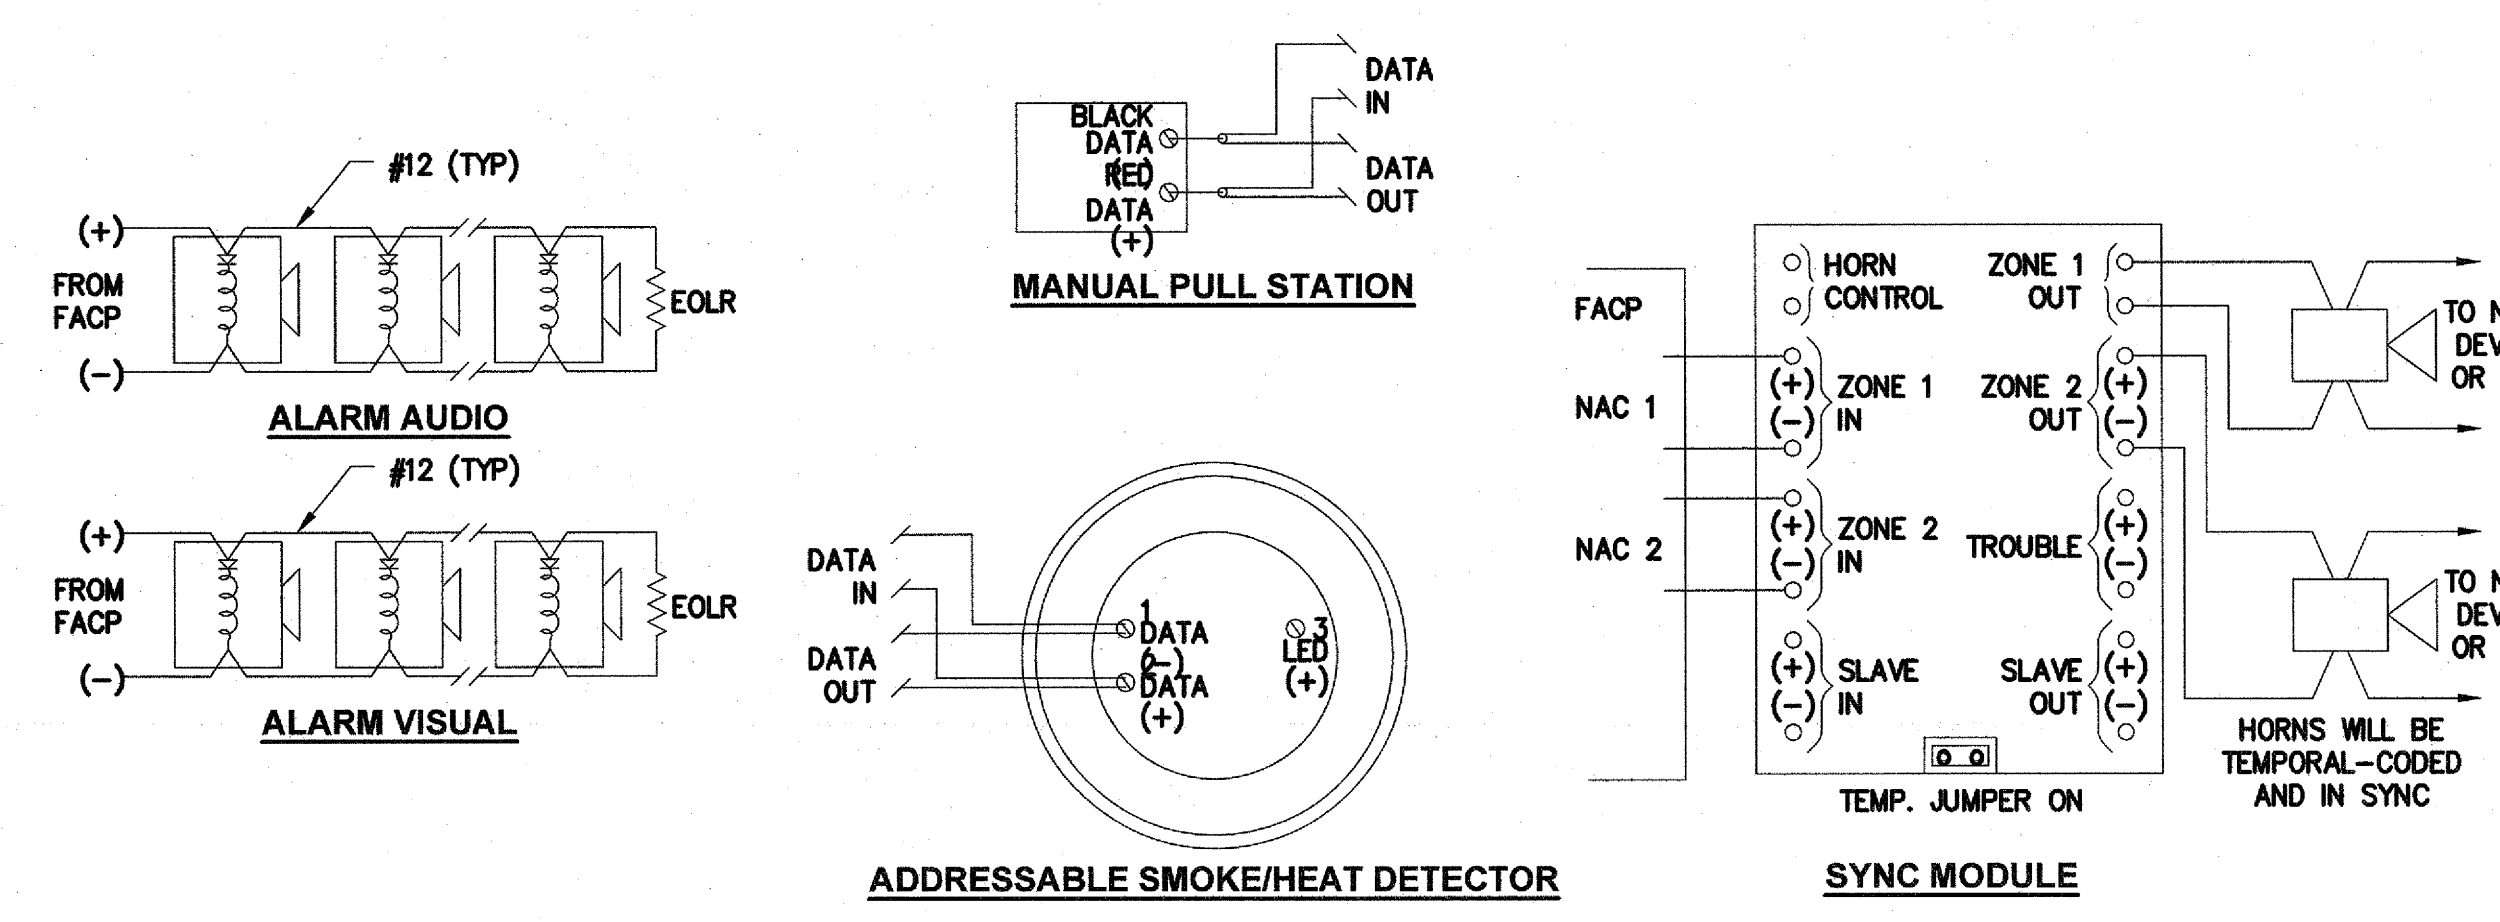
#12 (TYP)

(+)

FROM FACP

(−)

EOLR

ALARM AUDIO

#12 (TYP)

(+)

FROM FACP

(−)

EOLR

ALARM VISUAL

BLACK DATA (−)

RED DATA (+)

DATA IN

DATA OUT

MANUAL PULL STATION

DATA IN

DATA OUT

1 DATA (−)

2 DATA (+)

3 LED (+)

ADDRESSABLE SMOKE/HEAT DETECTOR

FACP

NAC 1

NAC 2

HORN CONTROL

ZONE 1 OUT

(+) (−) ZONE 1 IN

ZONE 2 OUT (+) (−)

(+) (−) ZONE 2 IN

TROUBLE (+) (−)

(+) (−) SLAVE IN

SLAVE OUT (+) (−)

TEMP. JUMPER ON

TO N DEV OR

TO N DEV OR

HORNS WILL BE TEMPORAL−CODED AND IN SYNC

SYNC MODULE